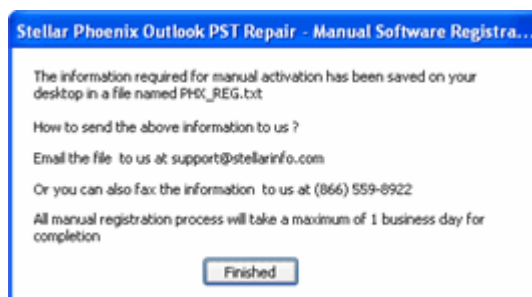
Stellar Phoenix Outlook PST Repair - Manual Software Registra...

The information required for manual activation has been saved on your desktop in a file named PHX_REG.txt

How to send the above information to us ?

Email the file to us at support@stellarinfo.com

Or you can also fax the information to us at (866) 559-8922

All manual registration process will take a maximum of 1 business day for completion

Finished